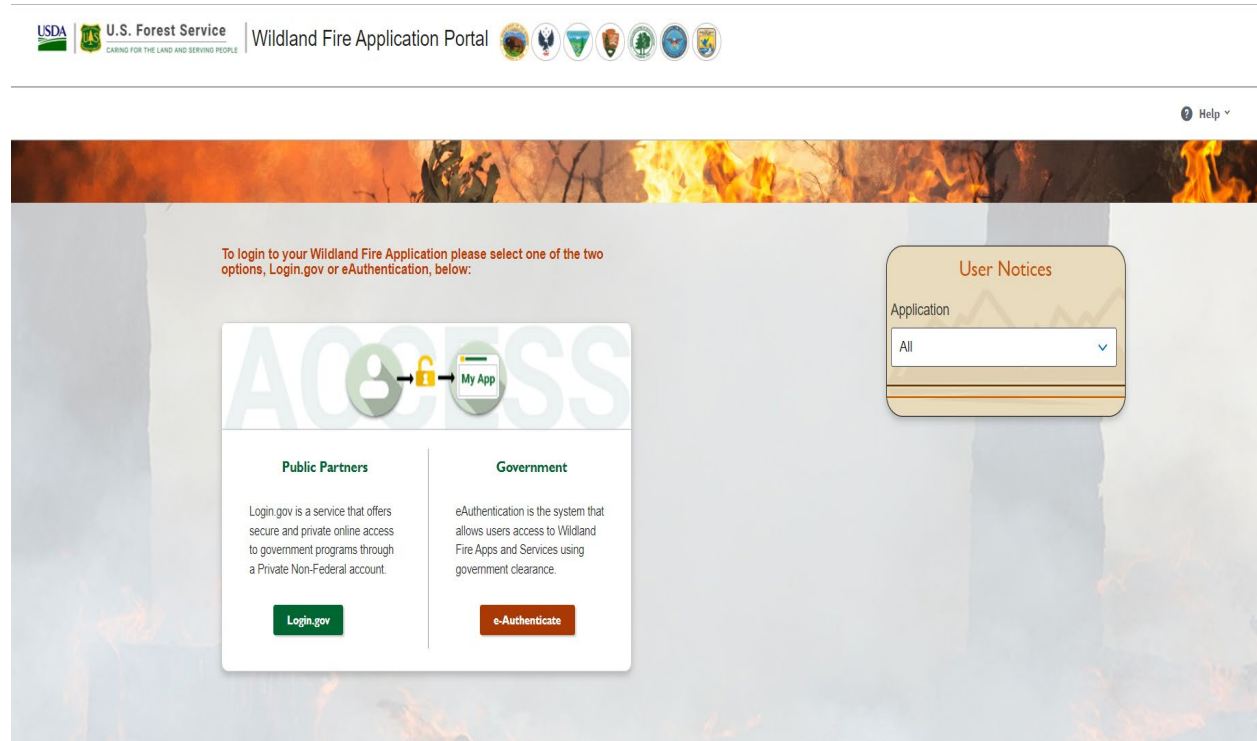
USDA U.S. Forest Service CARING FOR THE LAND AND SERVING PEOPLE Wildland Fire Application Portal

Help

To login to your Wildland Fire Application please select one of the two options, Login.gov or eAuthentication, below:

ACCESS

My App

Public Partners

Login.gov is a service that offers secure and private online access to government programs through a Private Non-Federal account.

Login.gov

Government

eAuthentication is the system that allows users access to Wildland Fire Apps and Services using government clearance.

e-Authenticate

User Notices

Application

All